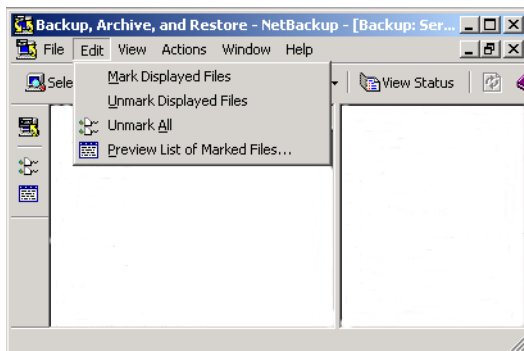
Backup, Archive, and Restore - NetBackup - [Backup: Ser...

File Edit View Actions Window Help

Sele

Mark Displayed Files
Unmark Displayed Files
Unmark All
Preview List of Marked Files...

View Status